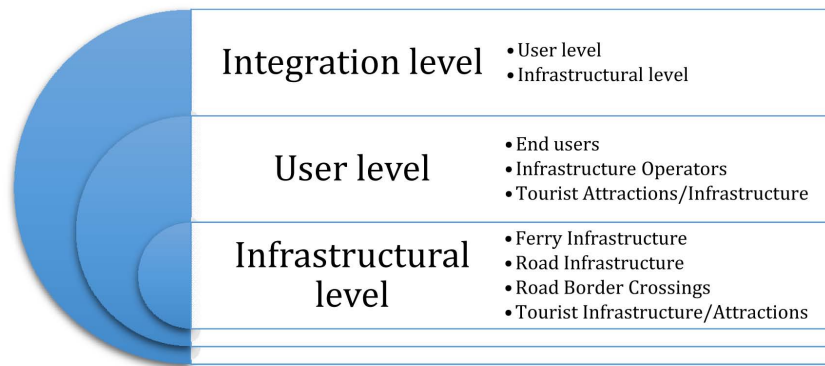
Integration level
• User level
• Infrastructural level

User level
• End users
• Infrastructure Operators
• Tourist Attractions/Infrastructure

Infrastructural level
• Ferry Infrastructure
• Road Infrastructure
• Road Border Crossings
• Tourist Infrastructure/Attractions